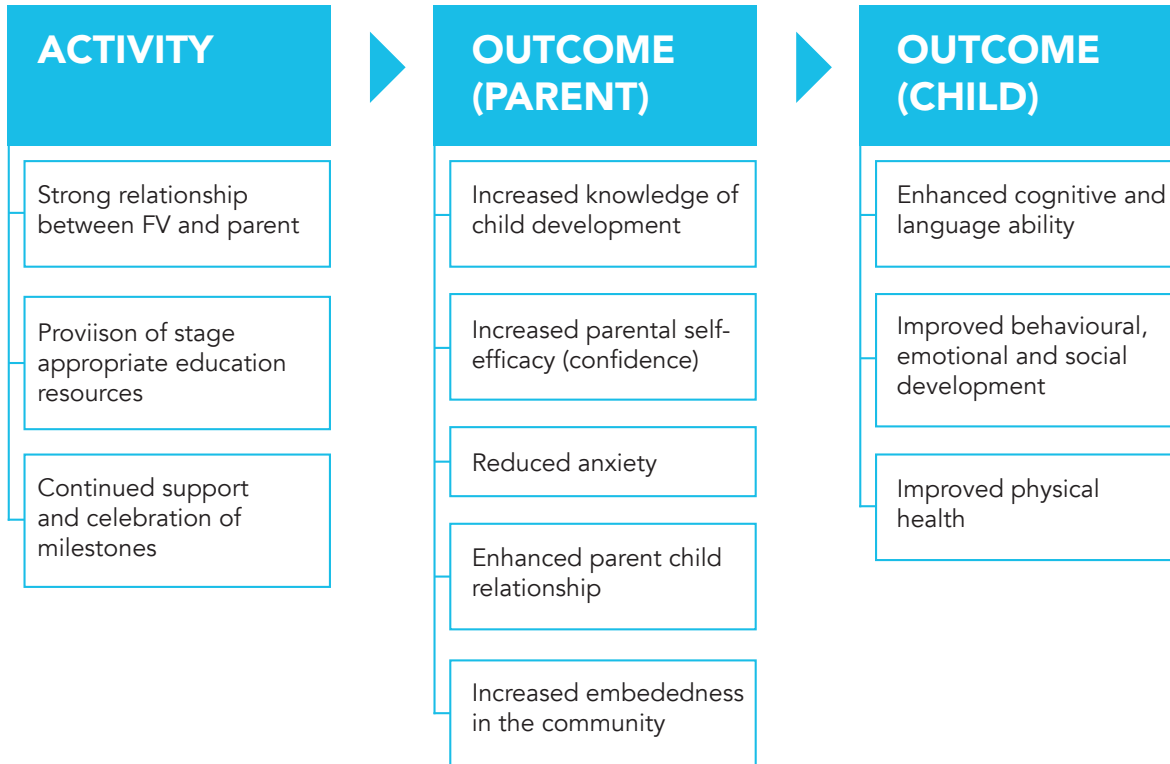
ACTIVITY

Strong relationship between FV and parent

Proviison of stage appropriate education resources

Continued support and celebration of milestones

OUTCOME (PARENT)

Increased knowledge of child development

Increased parental self-efficacy (confidence)

Reduced anxiety

Enhanced parent child relationship

Increased embededness in the community

OUTCOME (CHILD)

Enhanced cognitive and language ability

Improved behavioural, emotional and social development

Improved physical health